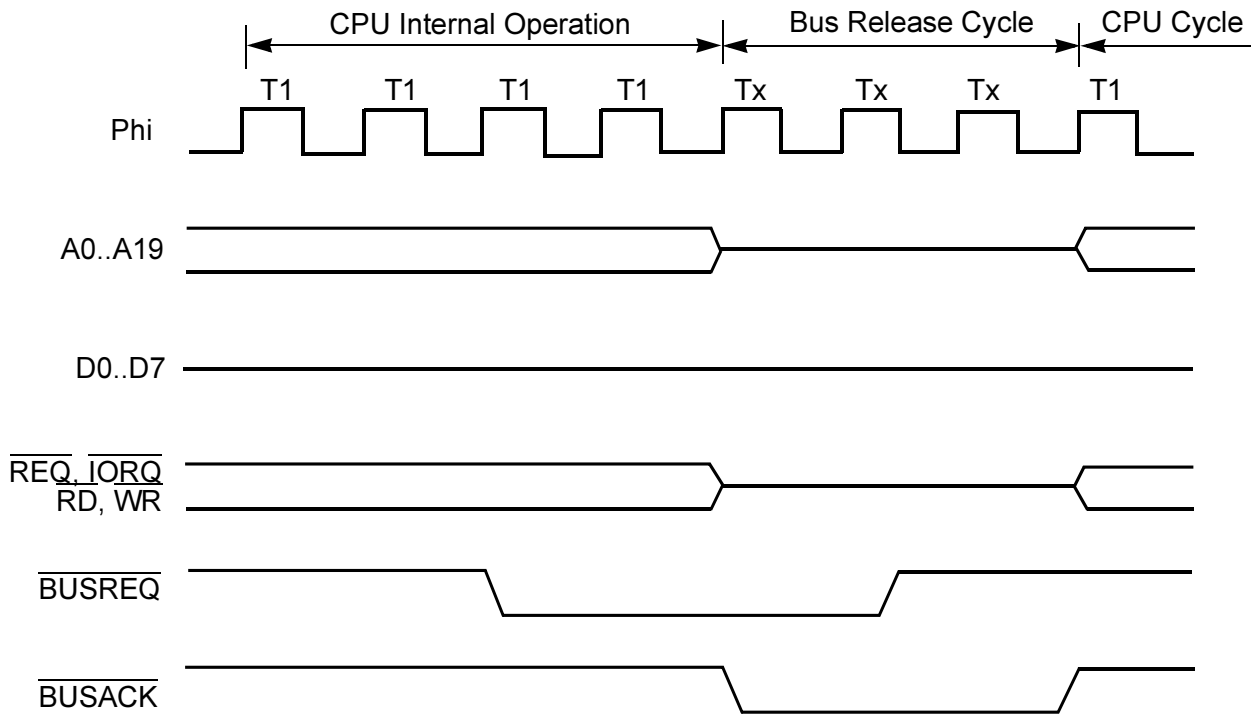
CPU Internal Operation

Bus Release Cycle

CPU Cycle

T1 T1 T1 T1 Tx Tx Tx T1

Phi

A0..A19

D0..D7

$\overline{REQ}$, $\overline{IORQ}$
$\overline{RD}$, $\overline{WR}$

$\overline{BUSREQ}$

$\overline{BUSACK}$